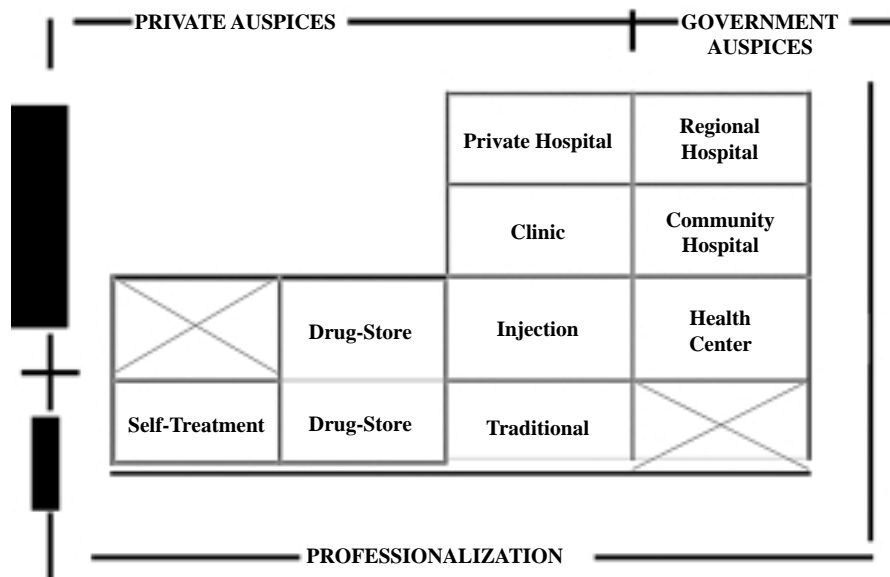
PRIVATE AUSPICES

GOVERNMENT AUSPICES

|  |  | Private Hospital | Regional Hospital |
|---|---|---|---|
|  |  | Clinic | Community Hospital |
|  | Drug-Store | Injection | Health Center |
| Self-Treatment | Drug-Store | Traditional |  |

PROFESSIONALIZATION